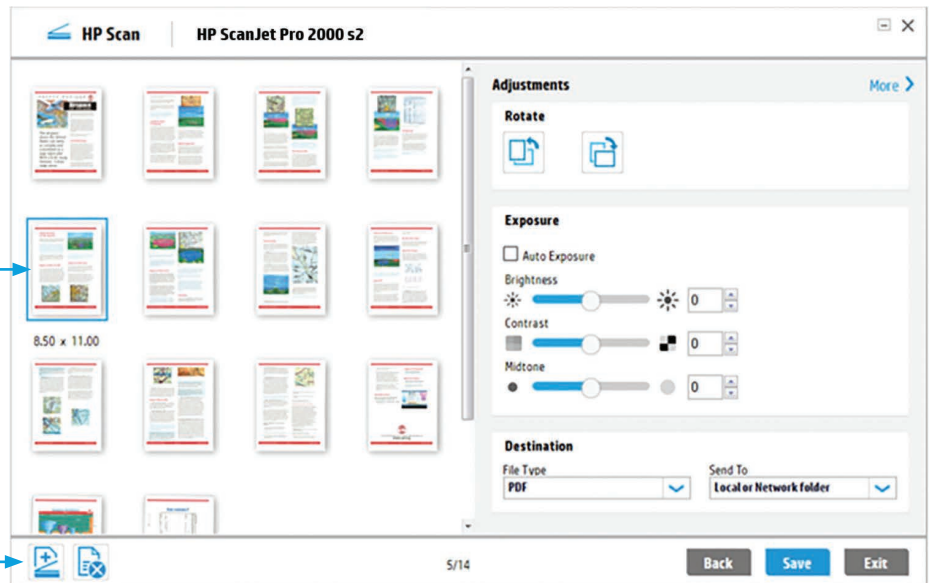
HP Scan | HP ScanJet Pro 2000 s2

8.50 x 11.00

Adjustments
More

Rotate

Exposure
Auto Exposure
Brightness
0
Contrast
0
Midtone
0

Destination
File Type
PDF
Send To
Local or Network folder

5/14

Back
Save
Exit